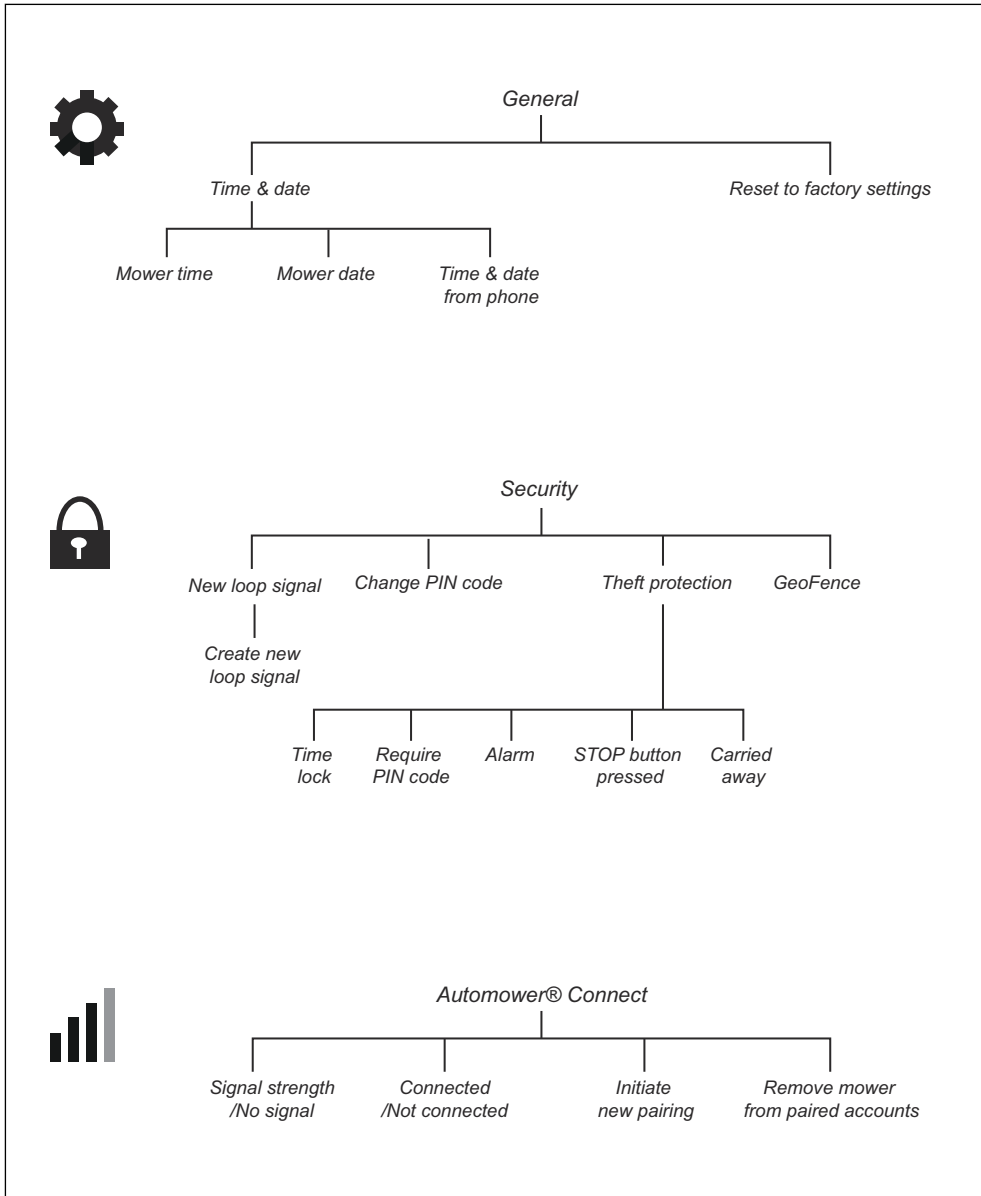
General

Time & date

Reset to factory settings

Mower time

Mower date

Time & date from phone

Security

New loop signal

Change PIN code

Theft protection

GeoFence

Create new loop signal

Time lock

Require PIN code

Alarm

STOP button pressed

Carried away

Automower® Connect

Signal strength /No signal

Connected /Not connected

Initiate new pairing

Remove mower from paired accounts